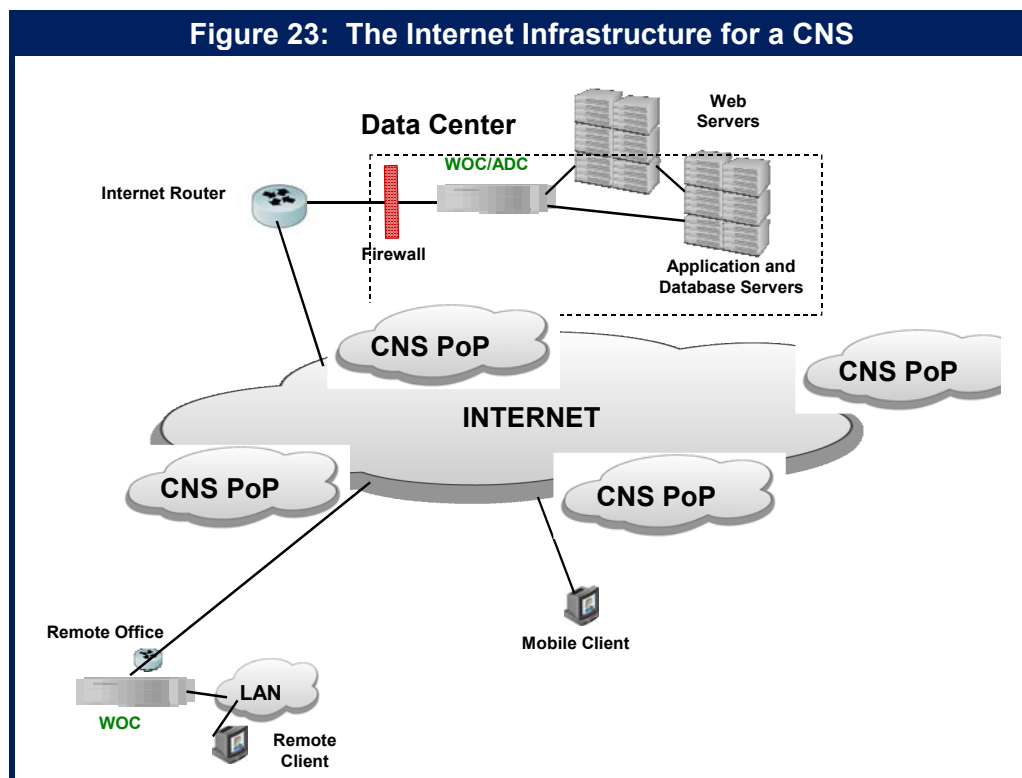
Figure 23: The Internet Infrastructure for a CNS

Data Center

Web Servers

WOC/ADC

Internet Router

Firewall

Application and Database Servers

CNS PoP

CNS PoP

INTERNET

CNS PoP

CNS PoP

Remote Office

Mobile Client

LAN

WOC

Remote Client